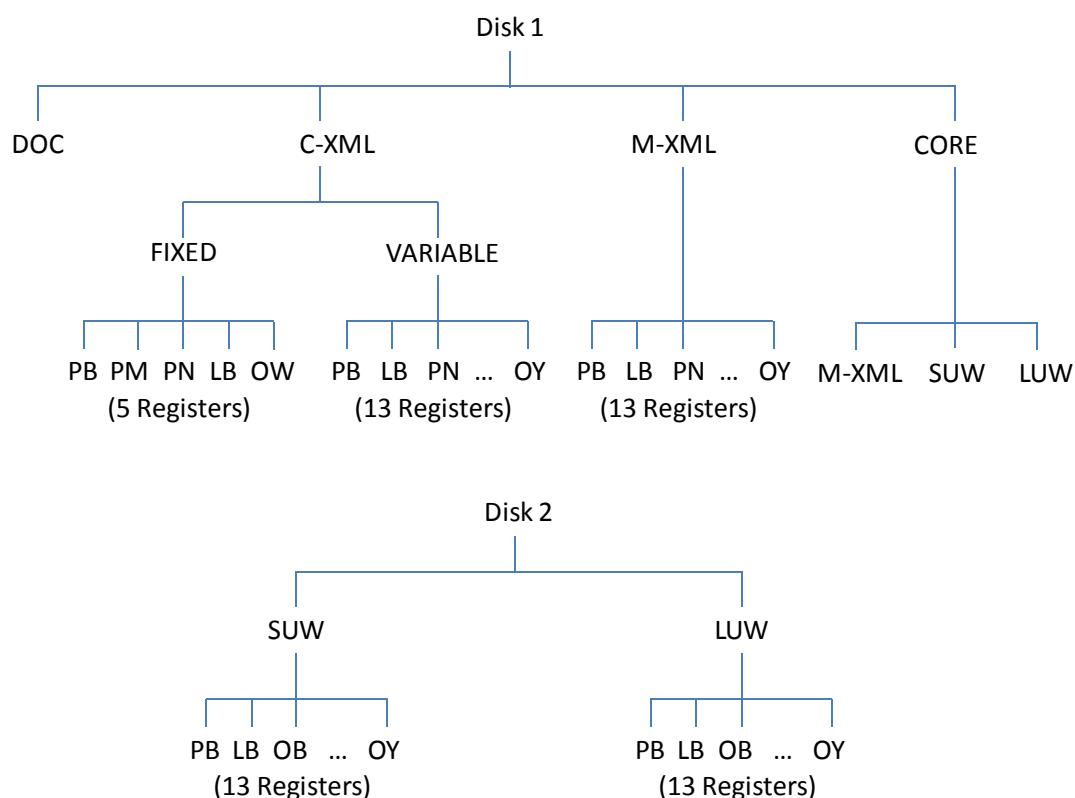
Disk 1

DOC C-XML M-XML CORE

FIXED VARIABLE

PB PM PN LB OW
(5 Registers)

PB LB PN … OY
(13 Registers)

PB LB PN … OY
(13 Registers)

M-XML SUW LUW

Disk 2

SUW LUW

PB LB OB … OY
(13 Registers)

PB LB OB … OY
(13 Registers)